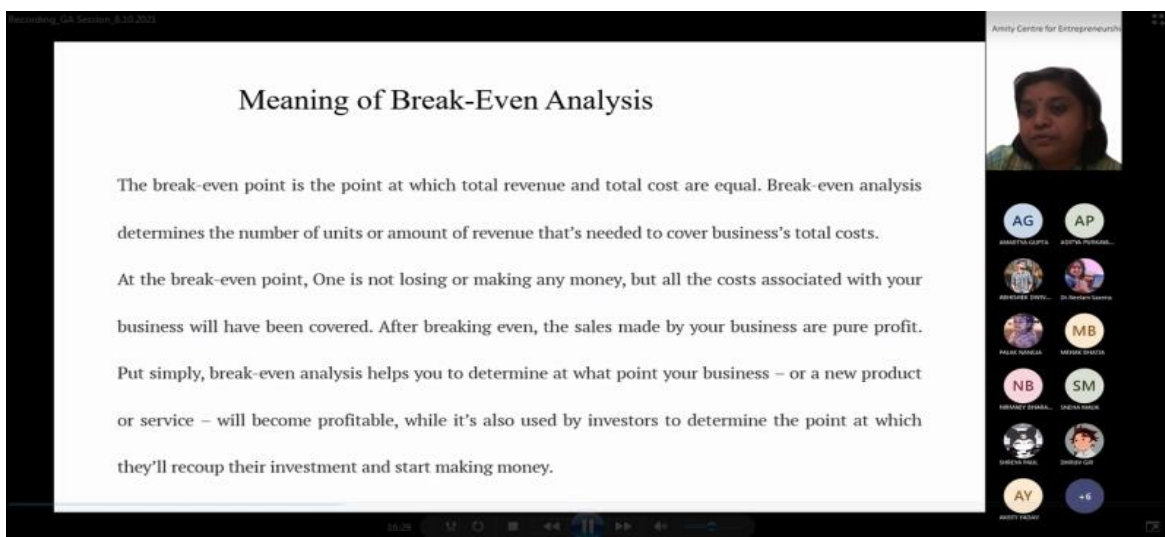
Recording_GA Session_8.10.2021

Amity Centre for Entrepreneurshi

Meaning of Break-Even Analysis

The break-even point is the point at which total revenue and total cost are equal. Break-even analysis determines the number of units or amount of revenue that's needed to cover business's total costs.

At the break-even point, One is not losing or making any money, but all the costs associated with your business will have been covered. After breaking even, the sales made by your business are pure profit.

Put simply, break-even analysis helps you to determine at what point your business – or a new product or service – will become profitable, while it's also used by investors to determine the point at which they'll recoup their investment and start making money.

AG
AMARTYA GUPTA
AP
ADITYA PURKAI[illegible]
ABHISHEK DWIV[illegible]
Dr.Neelam Saxena
PALAK NANGIA
MB
MEHAK BHATIA
NB
NIRMAEY BHABA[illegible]
SM
SNEHA MALIK
SHREYA PAUL
SHRIJIV GIR
AY
AKRITY YADAV
+6

16:26